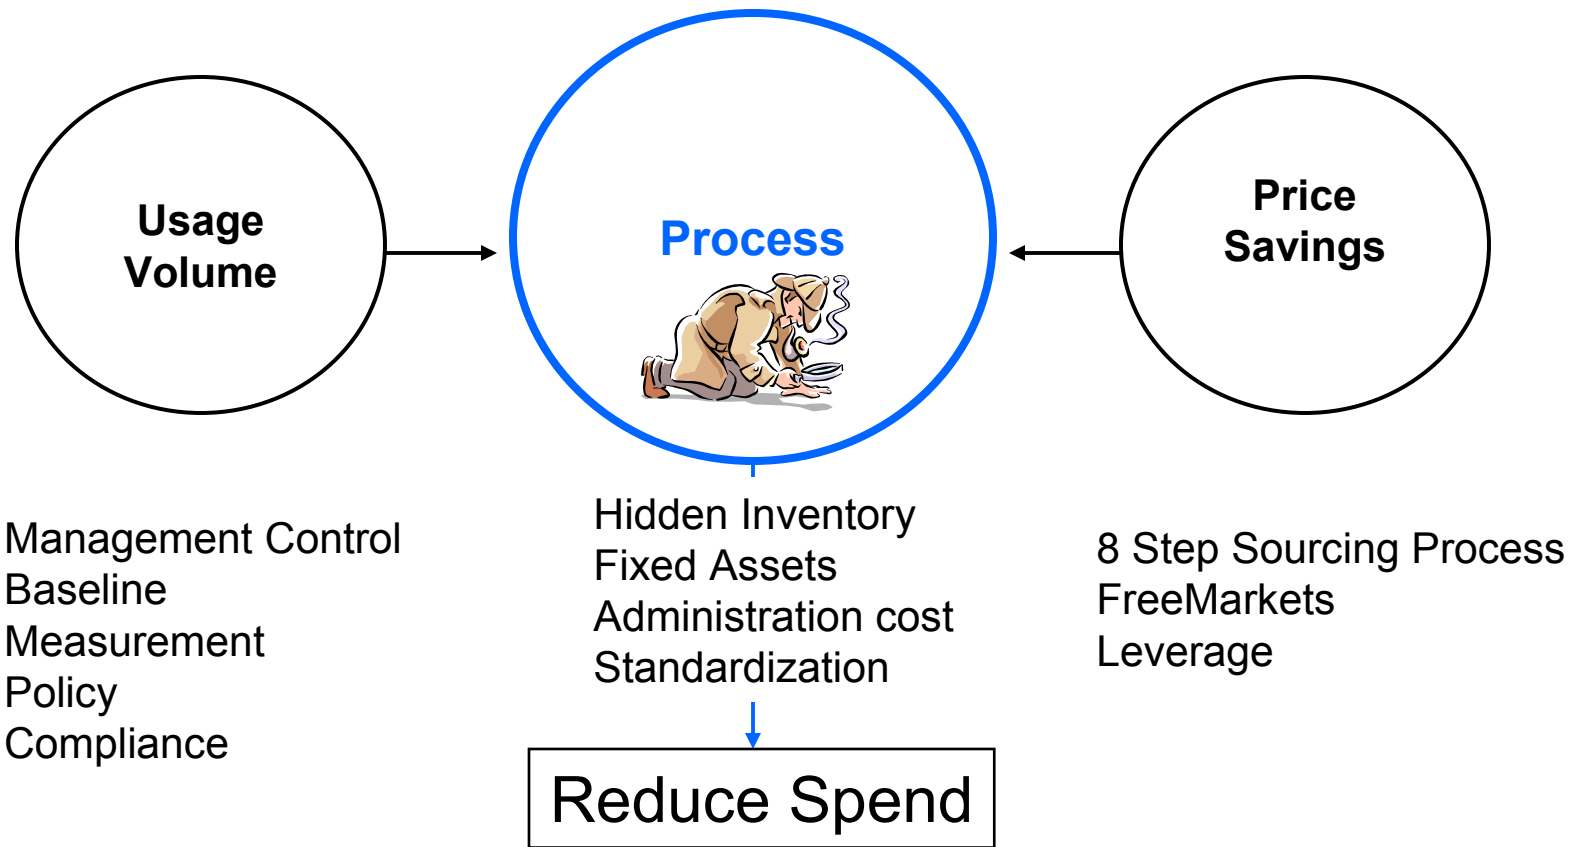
Usage Volume

Process

Price Savings

Management Control
Baseline
Measurement
Policy
Compliance

Hidden Inventory
Fixed Assets
Administration cost
Standardization

8 Step Sourcing Process
FreeMarkets
Leverage

Reduce Spend